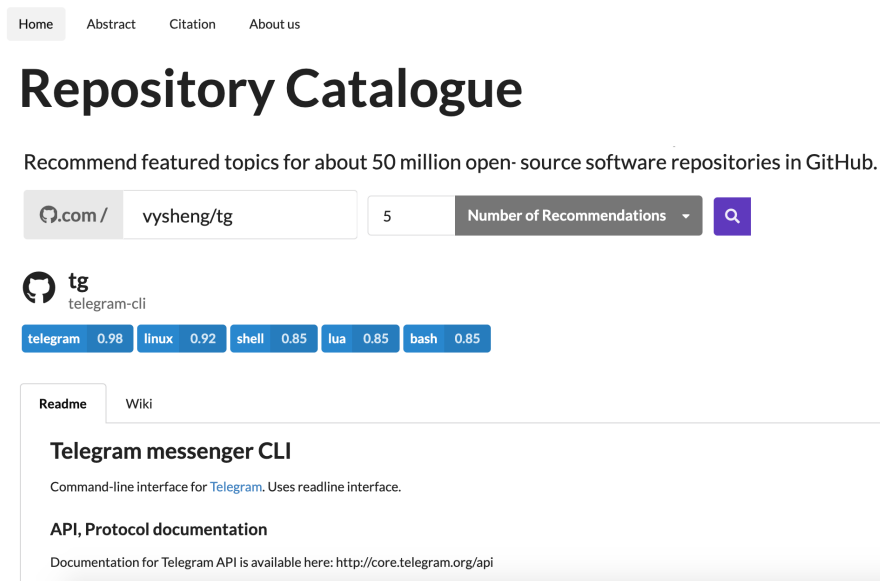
Home Abstract Citation About us

# Repository Catalogue

Recommend featured topics for about 50 million open- source software repositories in GitHub.

.com / vysheng/tg

5 Number of Recommendations

tg
telegram-cli

telegram 0.98 linux 0.92 shell 0.85 lua 0.85 bash 0.85

Readme Wiki

Telegram messenger CLI

Command-line interface for Telegram. Uses readline interface.

API, Protocol documentation

Documentation for Telegram API is available here: http://core.telegram.org/api